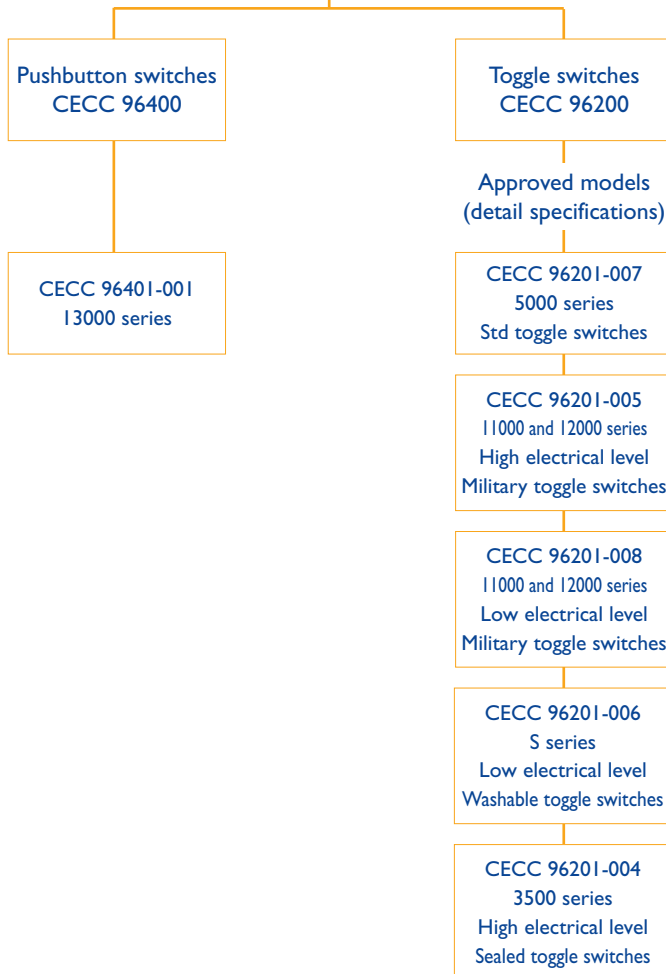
Pushbutton switches
CECC 96400

CECC 96401-001
13000 series

Toggle switches
CECC 96200

Approved models
(detail specifications)

CECC 96201-007
5000 series
Std toggle switches

CECC 96201-005
11000 and 12000 series
High electrical level
Military toggle switches

CECC 96201-008
11000 and 12000 series
Low electrical level
Military toggle switches

CECC 96201-006
S series
Low electrical level
Washable toggle switches

CECC 96201-004
3500 series
High electrical level
Sealed toggle switches